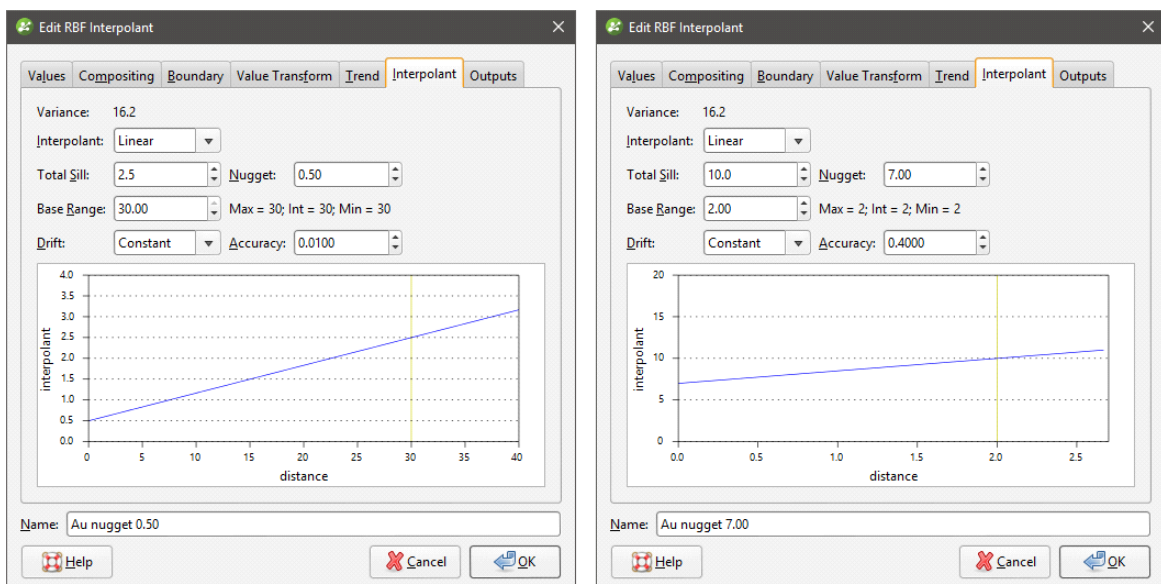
Edit RBF Interpolant

Values | Compositing | Boundary | Value Transform | Trend | Interpolant | Outputs

Variance: 16.2

Interpolant: Linear

Total Sill: 2.5 Nugget: 0.50

Base Range: 30.00 Max = 30; Int = 30; Min = 30

Drift: Constant Accuracy: 0.0100

4.0
3.5
3.0
2.5
2.0
1.5
1.0
0.5
0.0
interpolant
0 5 10 15 20 25 30 35 40
distance

Name: Au nugget 0.50

Help Cancel OK

Edit RBF Interpolant

Values | Compositing | Boundary | Value Transform | Trend | Interpolant | Outputs

Variance: 16.2

Interpolant: Linear

Total Sill: 10.0 Nugget: 7.00

Base Range: 2.00 Max = 2; Int = 2; Min = 2

Drift: Constant Accuracy: 0.4000

20
15
10
5
0
interpolant
0.0 0.5 1.0 1.5 2.0 2.5
distance

Name: Au nugget 7.00

Help Cancel OK